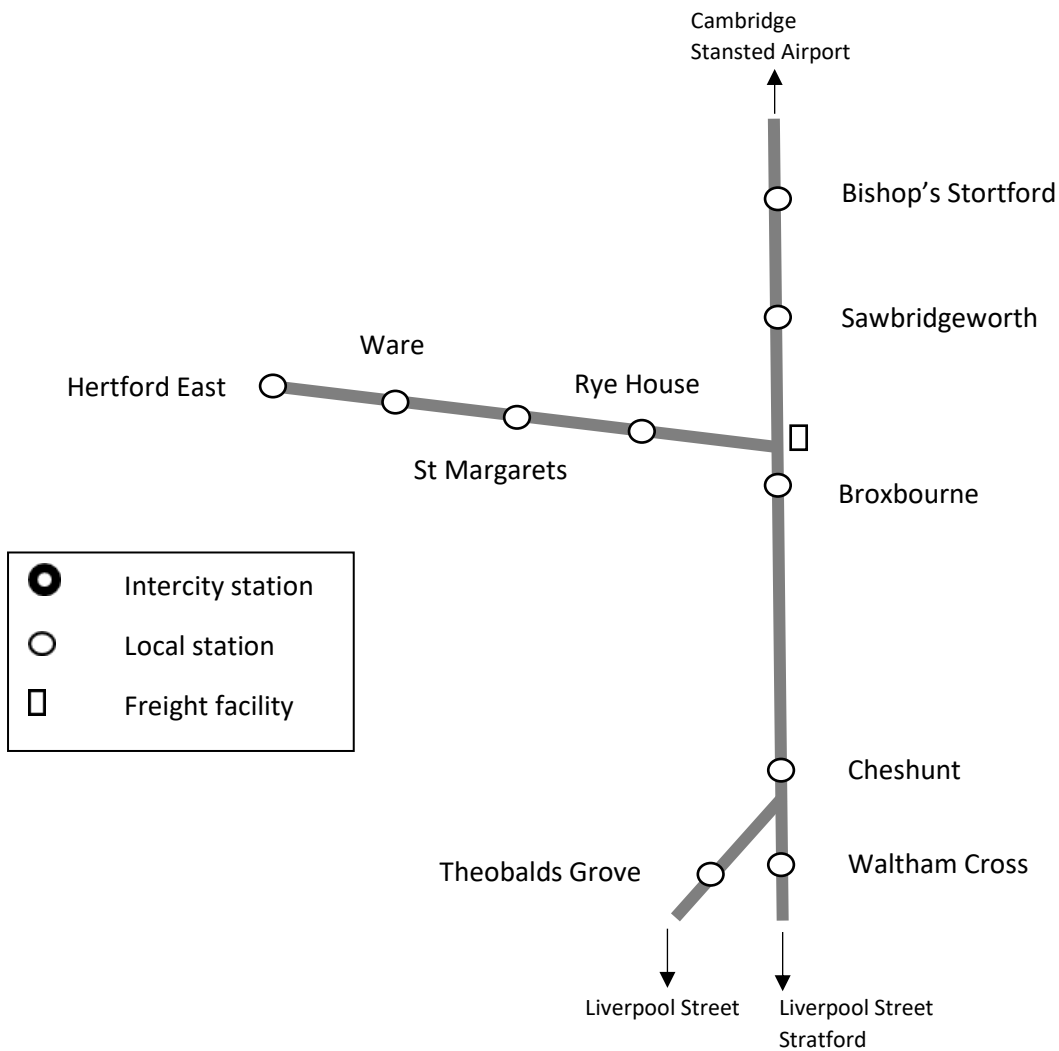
Cambridge
Stansted Airport

Bishop's Stortford

Sawbridgeworth

Ware

Hertford East

Rye House

St Margarets

Broxbourne

Intercity station
Local station
Freight facility

Cheshunt

Theobalds Grove

Waltham Cross

Liverpool Street

Liverpool Street
Stratford